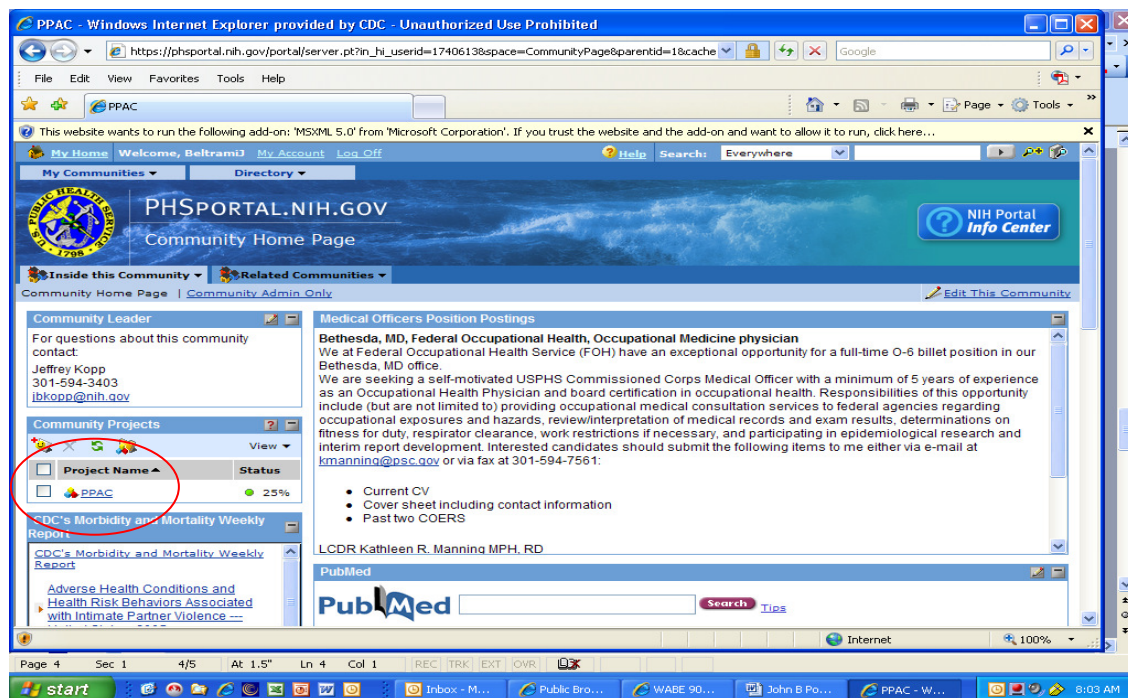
PPAC - Windows Internet Explorer provided by CDC - Unauthorized Use Prohibited

https://phsportal.nih.gov/portal/server.pt?in_hi_userid=1740613&space=CommunityPage&parentid=1&cache

Google

File Edit View Favorites Tools Help

PPAC

Page Tools

This website wants to run the following add-on: 'MSXML 5.0' from 'Microsoft Corporation'. If you trust the website and the add-on and want to allow it to run, click here...

My Home Welcome, BeltramiJ My Account Log Off

Help Search: Everywhere

My Communities Directory

PHSPORTAL.NIH.GOV

Community Home Page

NIH Portal Info Center

Inside this Community Related Communities

Community Home Page | Community Admin Only

Edit This Community

Community Leader

For questions about this community contact:
Jeffrey Kopp
301-594-3403
jbkopp@nih.gov

Community Projects

View

| Project Name | Status |
|---|---|
| PPAC | 25% |

CDC's Morbidity and Mortality Weekly Report

CDC's Morbidity and Mortality Weekly Report

Adverse Health Conditions and Health Risk Behaviors Associated with Intimate Partner Violence ---

Medical Officers Position Postings

Bethesda, MD, Federal Occupational Health, Occupational Medicine physician
We at Federal Occupational Health Service (FOH) have an exceptional opportunity for a full-time O-6 billet position in our Bethesda, MD office.
We are seeking a self-motivated USPHS Commissioned Corps Medical Officer with a minimum of 5 years of experience as an Occupational Health Physician and board certification in occupational health. Responsibilities of this opportunity include (but are not limited to) providing occupational medical consultation services to federal agencies regarding occupational exposures and hazards, review/interpretation of medical records and exam results, determinations on fitness for duty, respirator clearance, work restrictions if necessary, and participating in epidemiological research and interim report development. Interested candidates should submit the following items to me either via e-mail at kmanning@psc.gov or via fax at 301-594-7561:

• Current CV
• Cover sheet including contact information
• Past two COERS

LCDR Kathleen R. Manning MPH, RD

PubMed

PubMed

Search Tips

Internet 100%

Page 4 Sec 1 4/5 At 1.5" Ln 4 Col 1 REC TRK EXT OVR

start Inbox - M... Public Bro... WABE 90... John B Po... PPAC - W... 8:03 AM